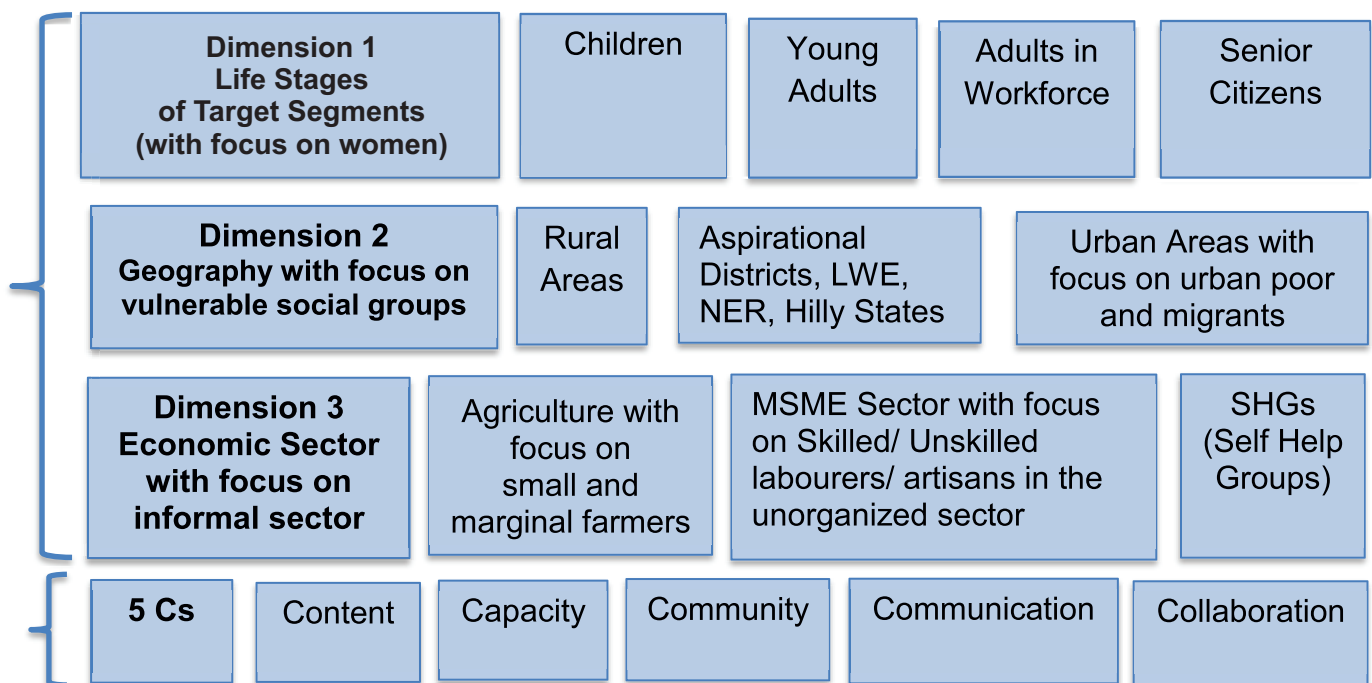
Dimension 1
Life Stages
of Target Segments
(with focus on women)

Children

Young Adults

Adults in Workforce

Senior Citizens

Dimension 2
Geography with focus on vulnerable social groups

Rural Areas

Aspirational Districts, LWE, NER, Hilly States

Urban Areas with focus on urban poor and migrants

Dimension 3
Economic Sector with focus on informal sector

Agriculture with focus on small and marginal farmers

MSME Sector with focus on Skilled/ Unskilled labourers/ artisans in the unorganized sector

SHGs (Self Help Groups)

5 Cs

Content

Capacity

Community

Communication

Collaboration